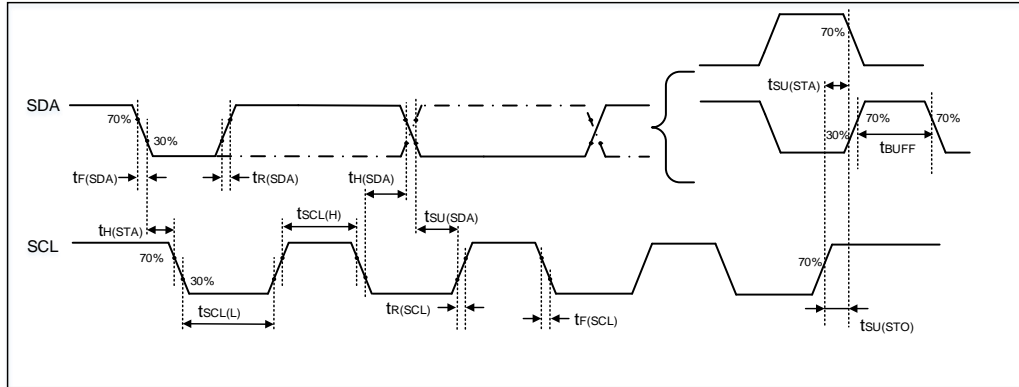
70%

$t_{SU(STA)}$

SDA

70%

30%

30%

70%

70%

$t_{BUFF}$

$t_{F(SDA)}$

$t_{R(SDA)}$

$t_{H(SDA)}$

$t_{SCL(H)}$

$t_{SU(SDA)}$

$t_{H(STA)}$

SCL

70%

30%

70%

$t_{SCL(L)}$

$t_{R(SCL)}$

$t_{F(SCL)}$

$t_{SU(STO)}$